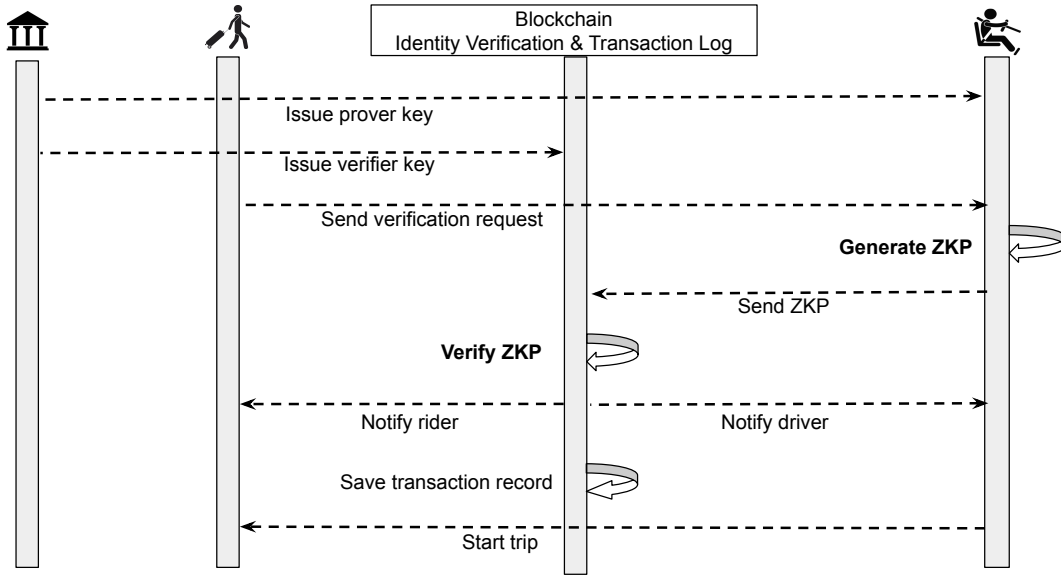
Blockchain
Identity Verification & Transaction Log

Issue prover key

Issue verifier key

Send verification request

**Generate ZKP**

Send ZKP

**Verify ZKP**

Notify rider

Notify driver

Save transaction record

Start trip